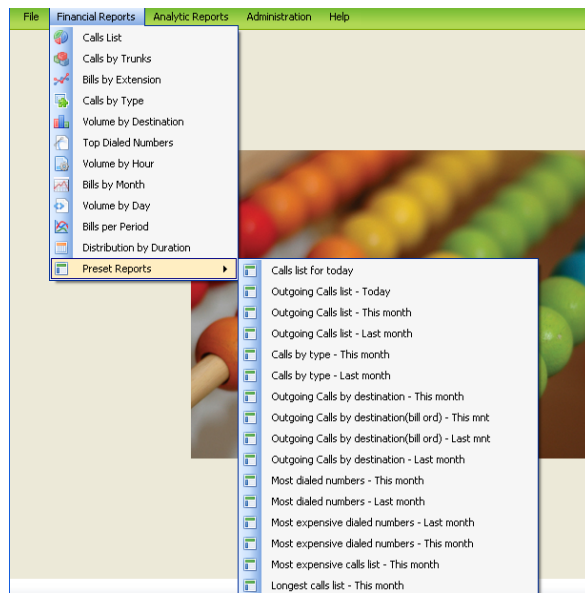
File Financial Reports Analytic Reports Administration Help

Calls List
Calls by Trunks
Bills by Extension
Calls by Type
Volume by Destination
Top Dialed Numbers
Volume by Hour
Bills by Month
Volume by Day
Bills per Period
Distribution by Duration
Preset Reports

Calls list for today
Outgoing Calls list - Today
Outgoing Calls list - This month
Outgoing Calls list - Last month
Calls by type - This month
Calls by type - Last month
Outgoing Calls by destination - This month
Outgoing Calls by destination(bill ord) - This mnt
Outgoing Calls by destination(bill ord) - Last mnt
Outgoing Calls by destination - Last month
Most dialed numbers - This month
Most dialed numbers - Last month
Most expensive dialed numbers - Last month
Most expensive dialed numbers - This month
Most expensive calls list - This month
Longest calls list - This month